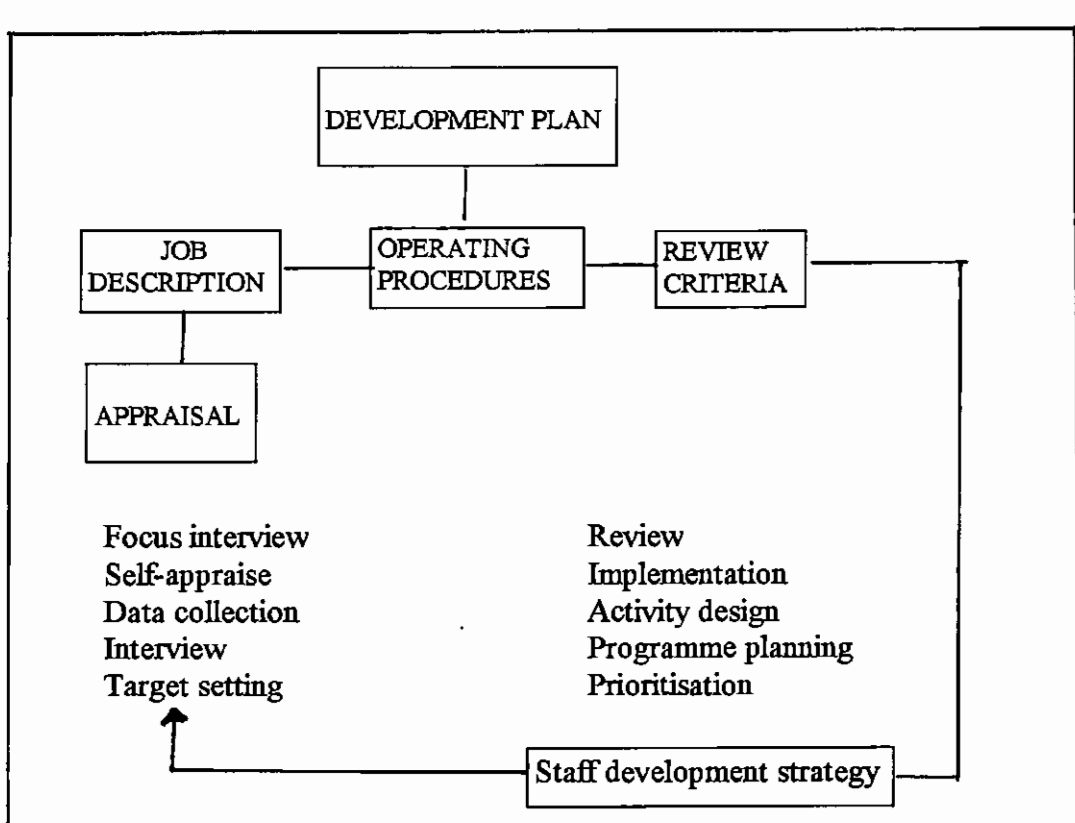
DEVELOPMENT PLAN

JOB DESCRIPTION

OPERATING PROCEDURES

REVIEW CRITERIA

APPRAISAL

Focus interview
Self-appraise
Data collection
Interview
Target setting

Review
Implementation
Activity design
Programme planning
Prioritisation

Staff development strategy